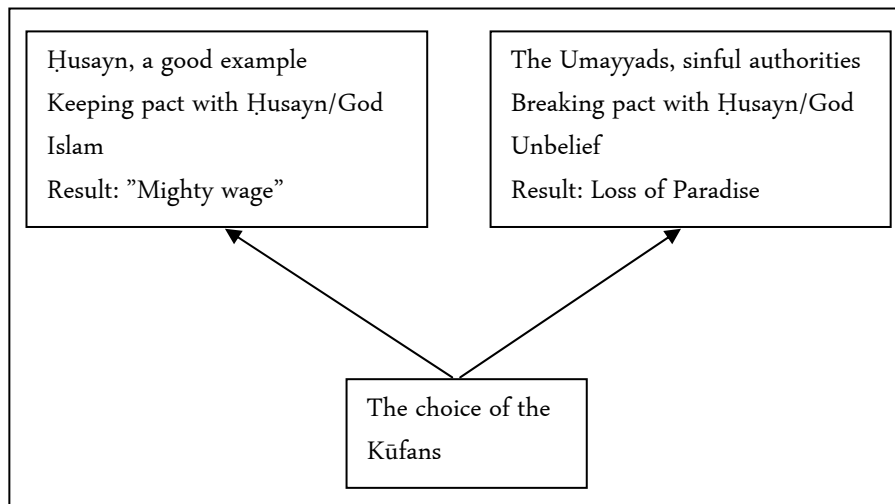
Ḥusayn, a good example
Keeping pact with Ḥusayn/God
Islam
Result: "Mighty wage"

The Umayyads, sinful authorities
Breaking pact with Ḥusayn/God
Unbelief
Result: Loss of Paradise

The choice of the Kūfans